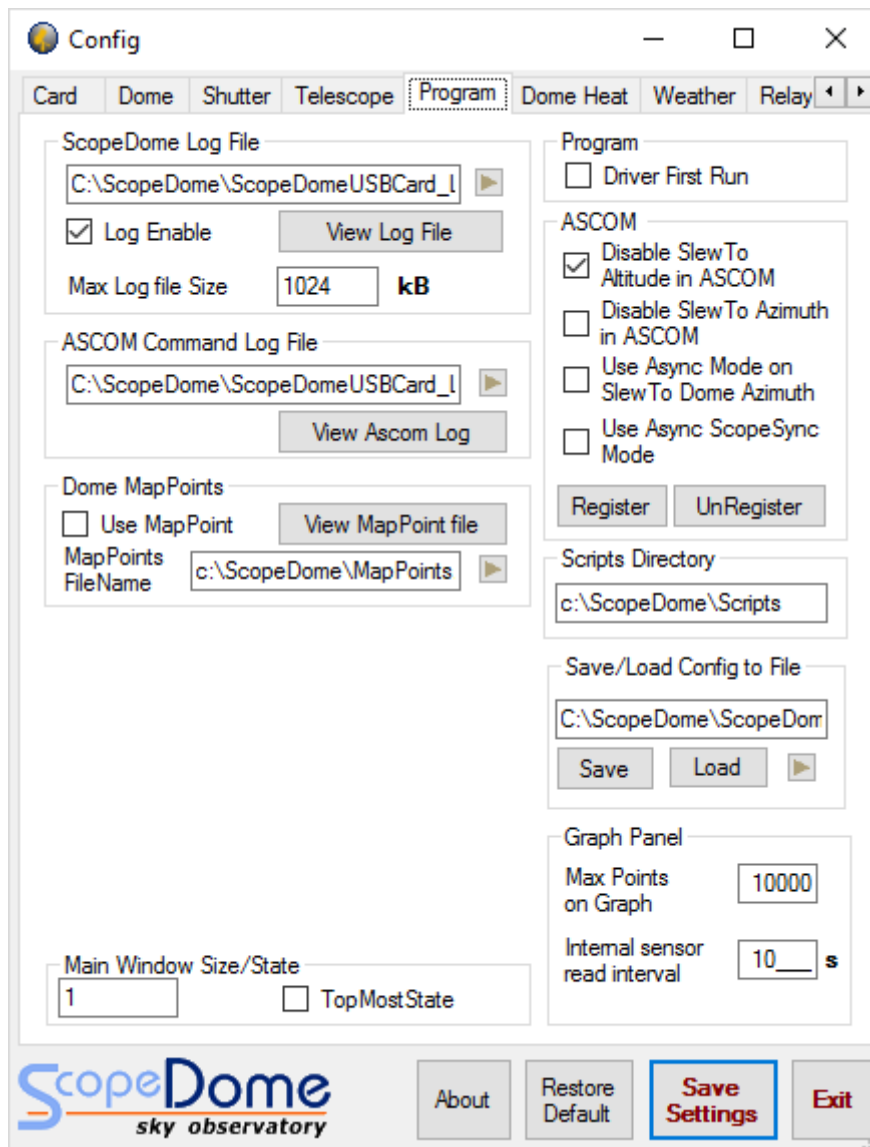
Config

Card | Dome | Shutter | Telescope | Program | Dome Heat | Weather | Relay

ScopeDome Log File
C:\ScopeDome\ScopeDomeUSBCard_l
Log Enable
View Log File
Max Log file Size 1024 kB

ASCOM Command Log File
C:\ScopeDome\ScopeDomeUSBCard_l
View Ascom Log

Dome MapPoints
Use MapPoint
View MapPoint file
MapPoints FileName c:\ScopeDome\MapPoints

Main Window Size/State
1
TopMostState

Program
Driver First Run

ASCOM
Disable SlewTo Altitude in ASCOM
Disable SlewTo Azimuth in ASCOM
Use Async Mode on SlewTo Dome Azimuth
Use Async ScopeSync Mode
Register
UnRegister

Scripts Directory
c:\ScopeDome\Scripts

Save/Load Config to File
C:\ScopeDome\ScopeDom
Save
Load

Graph Panel
Max Points on Graph 10000
Internal sensor read interval 10___ s

ScopeDome sky observatory
About
Restore Default
Save Settings
Exit